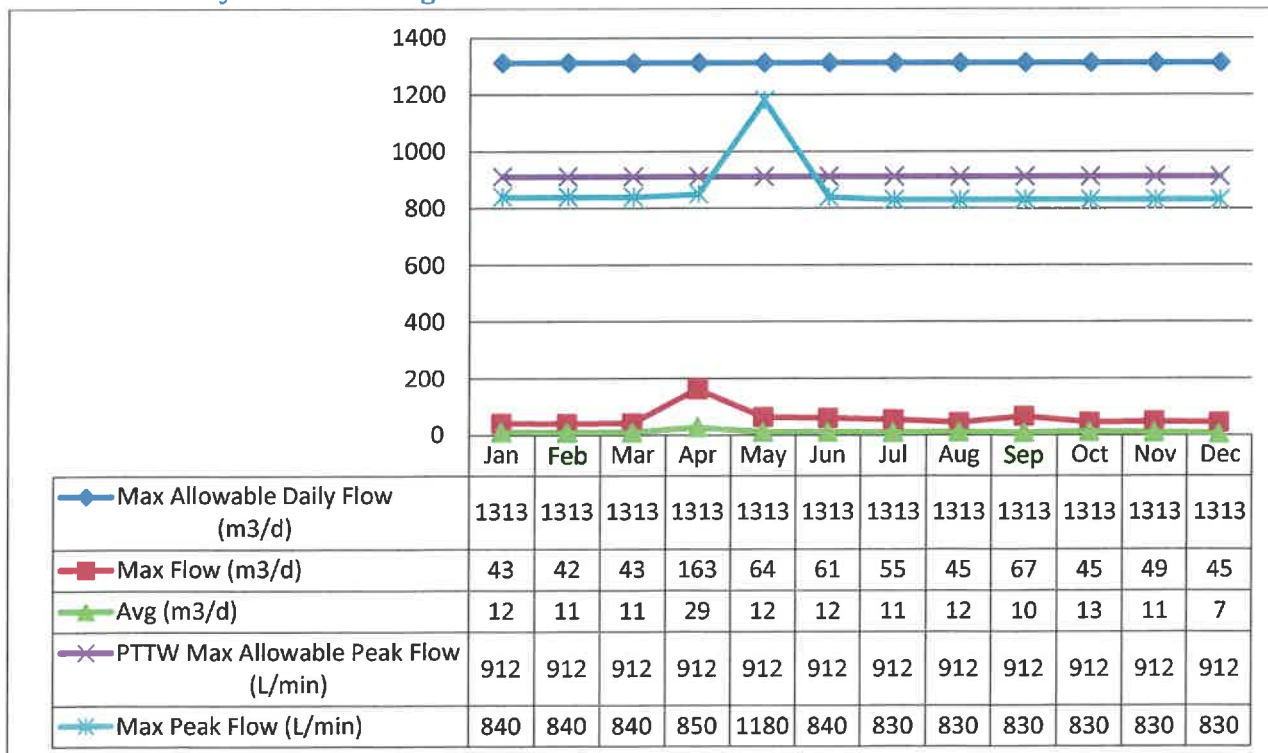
1400
1200
1000
800
600
400
200
0

| | Jan | Feb | Mar | Apr | May | Jun | Jul | Aug | Sep | Oct | Nov | Dec |
|---|---|---|---|---|---|---|---|---|---|---|---|---|
| Max Allowable Daily Flow (m3/d) | 1313 | 1313 | 1313 | 1313 | 1313 | 1313 | 1313 | 1313 | 1313 | 1313 | 1313 | 1313 |
| Max Flow (m3/d) | 43 | 42 | 43 | 163 | 64 | 61 | 55 | 45 | 67 | 45 | 49 | 45 |
| Avg (m3/d) | 12 | 11 | 11 | 29 | 12 | 12 | 11 | 12 | 10 | 13 | 11 | 7 |
| PTTW Max Allowable Peak Flow (L/min) | 912 | 912 | 912 | 912 | 912 | 912 | 912 | 912 | 912 | 912 | 912 | 912 |
| Max Peak Flow (L/min) | 840 | 840 | 840 | 850 | 1180 | 840 | 830 | 830 | 830 | 830 | 830 | 830 |